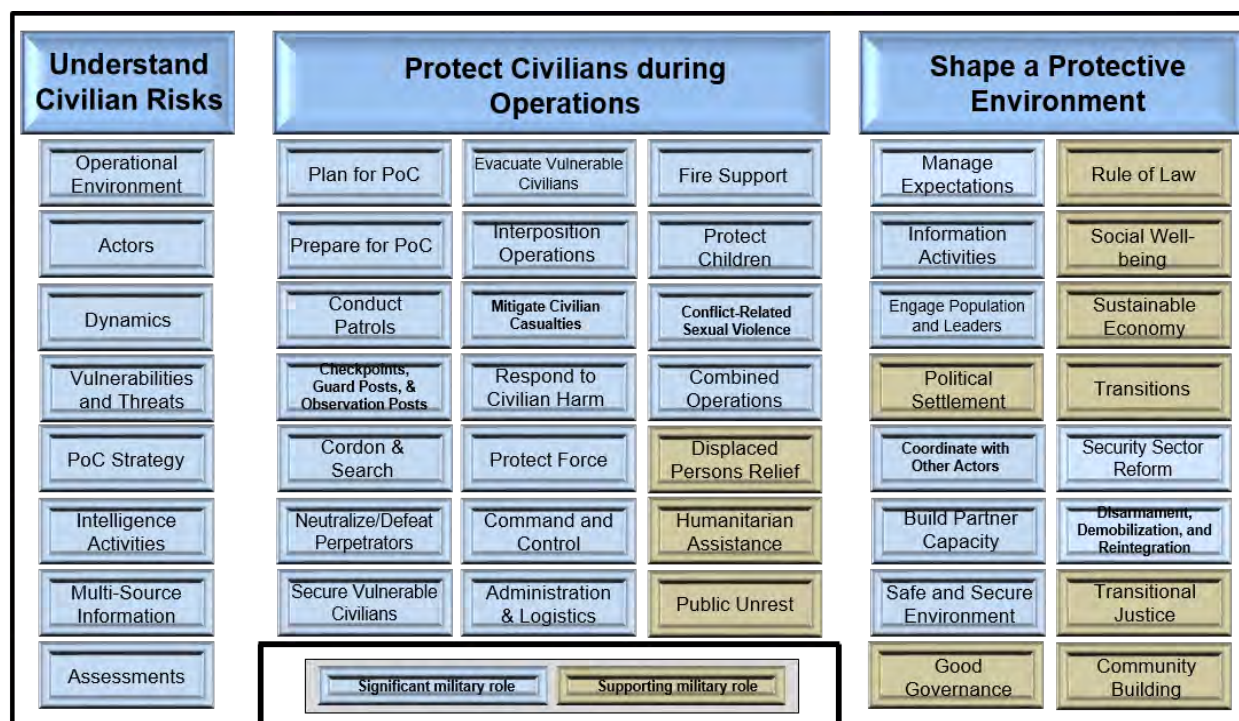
Understand Civilian Risks

Operational Environment

Actors

Dynamics

Vulnerabilities and Threats

PoC Strategy

Intelligence Activities

Multi-Source Information

Assessments

Protect Civilians during Operations

Plan for PoC

Prepare for PoC

Conduct Patrols

Checkpoints, Guard Posts, & Observation Posts

Cordon & Search

Neutralize/Defeat Perpetrators

Secure Vulnerable Civilians

Evacuate Vulnerable Civilians

Interposition Operations

Mitigate Civilian Casualties

Respond to Civilian Harm

Protect Force

Command and Control

Administration & Logistics

Fire Support

Protect Children

Conflict-Related Sexual Violence

Combined Operations

Displaced Persons Relief

Humanitarian Assistance

Public Unrest

Significant military role

Supporting military role

Shape a Protective Environment

Manage Expectations

Information Activities

Engage Population and Leaders

Political Settlement

Coordinate with Other Actors

Build Partner Capacity

Safe and Secure Environment

Good Governance

Rule of Law

Social Well-being

Sustainable Economy

Transitions

Security Sector Reform

Disarmament, Demobilization, and Reintegration

Transitional Justice

Community Building